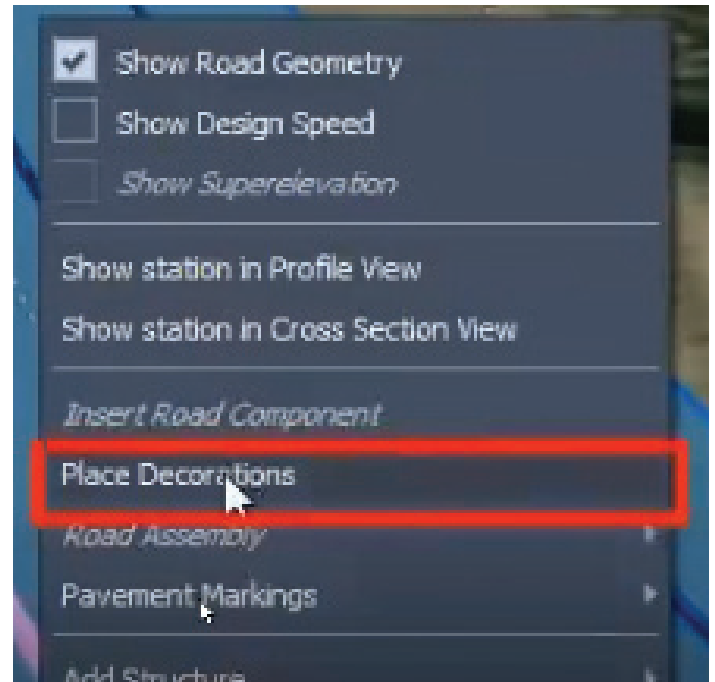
Show Road Geometry
Show Design Speed
Show Superelevation

Show station in Profile View
Show station in Cross Section View

Insert Road Component
Place Decorations
Road Assembly
Pavement Markings

Add Structure